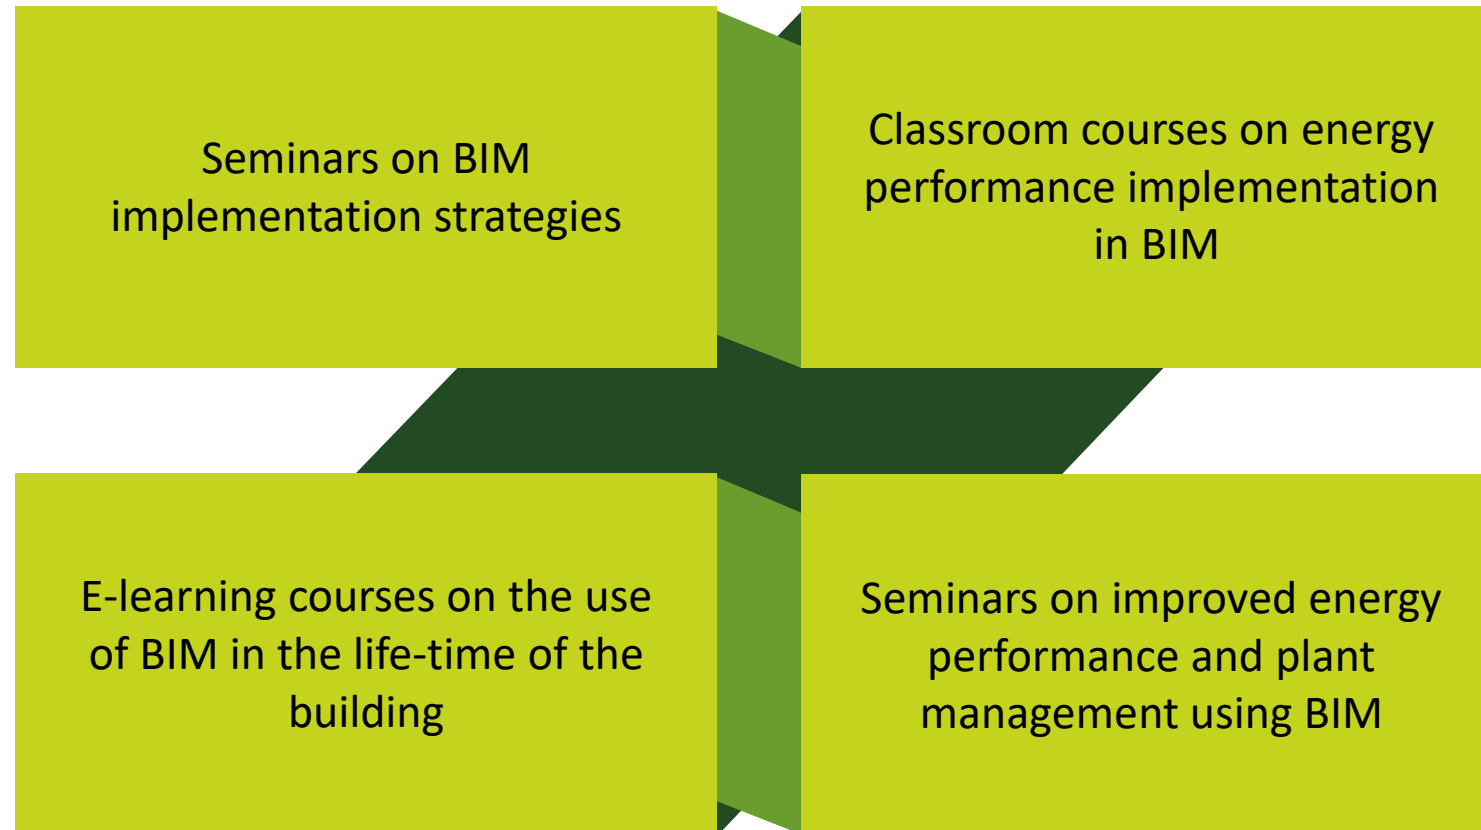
Seminars on BIM implementation strategies

Classroom courses on energy performance implementation in BIM

E-learning courses on the use of BIM in the life-time of the building

Seminars on improved energy performance and plant management using BIM